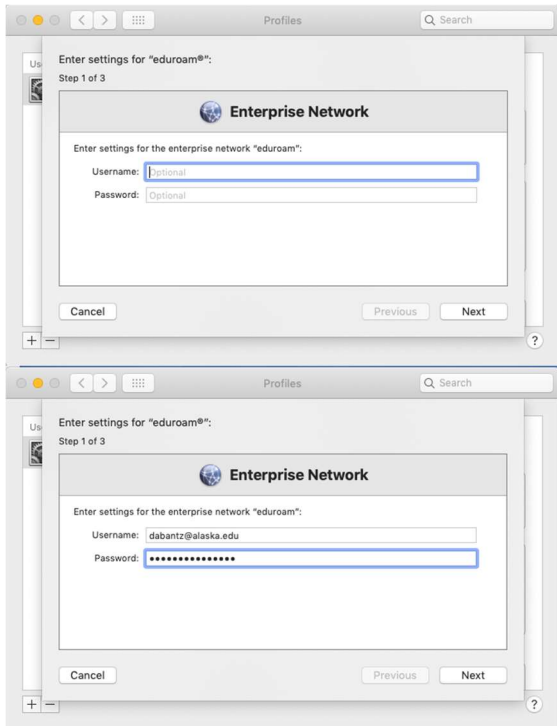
Profiles

Search

Us

Enter settings for "eduroam®":
Step 1 of 3

Enterprise Network

Enter settings for the enterprise network "eduroam":

Username: Optional

Password: Optional

Cancel

Previous

Next

+ −

?

Profiles

Search

Us

Enter settings for "eduroam®":
Step 1 of 3

Enterprise Network

Enter settings for the enterprise network "eduroam":

Username: dabantz@alaska.edu

Password: •••••••••••••••

Cancel

Previous

Next

+ −

?